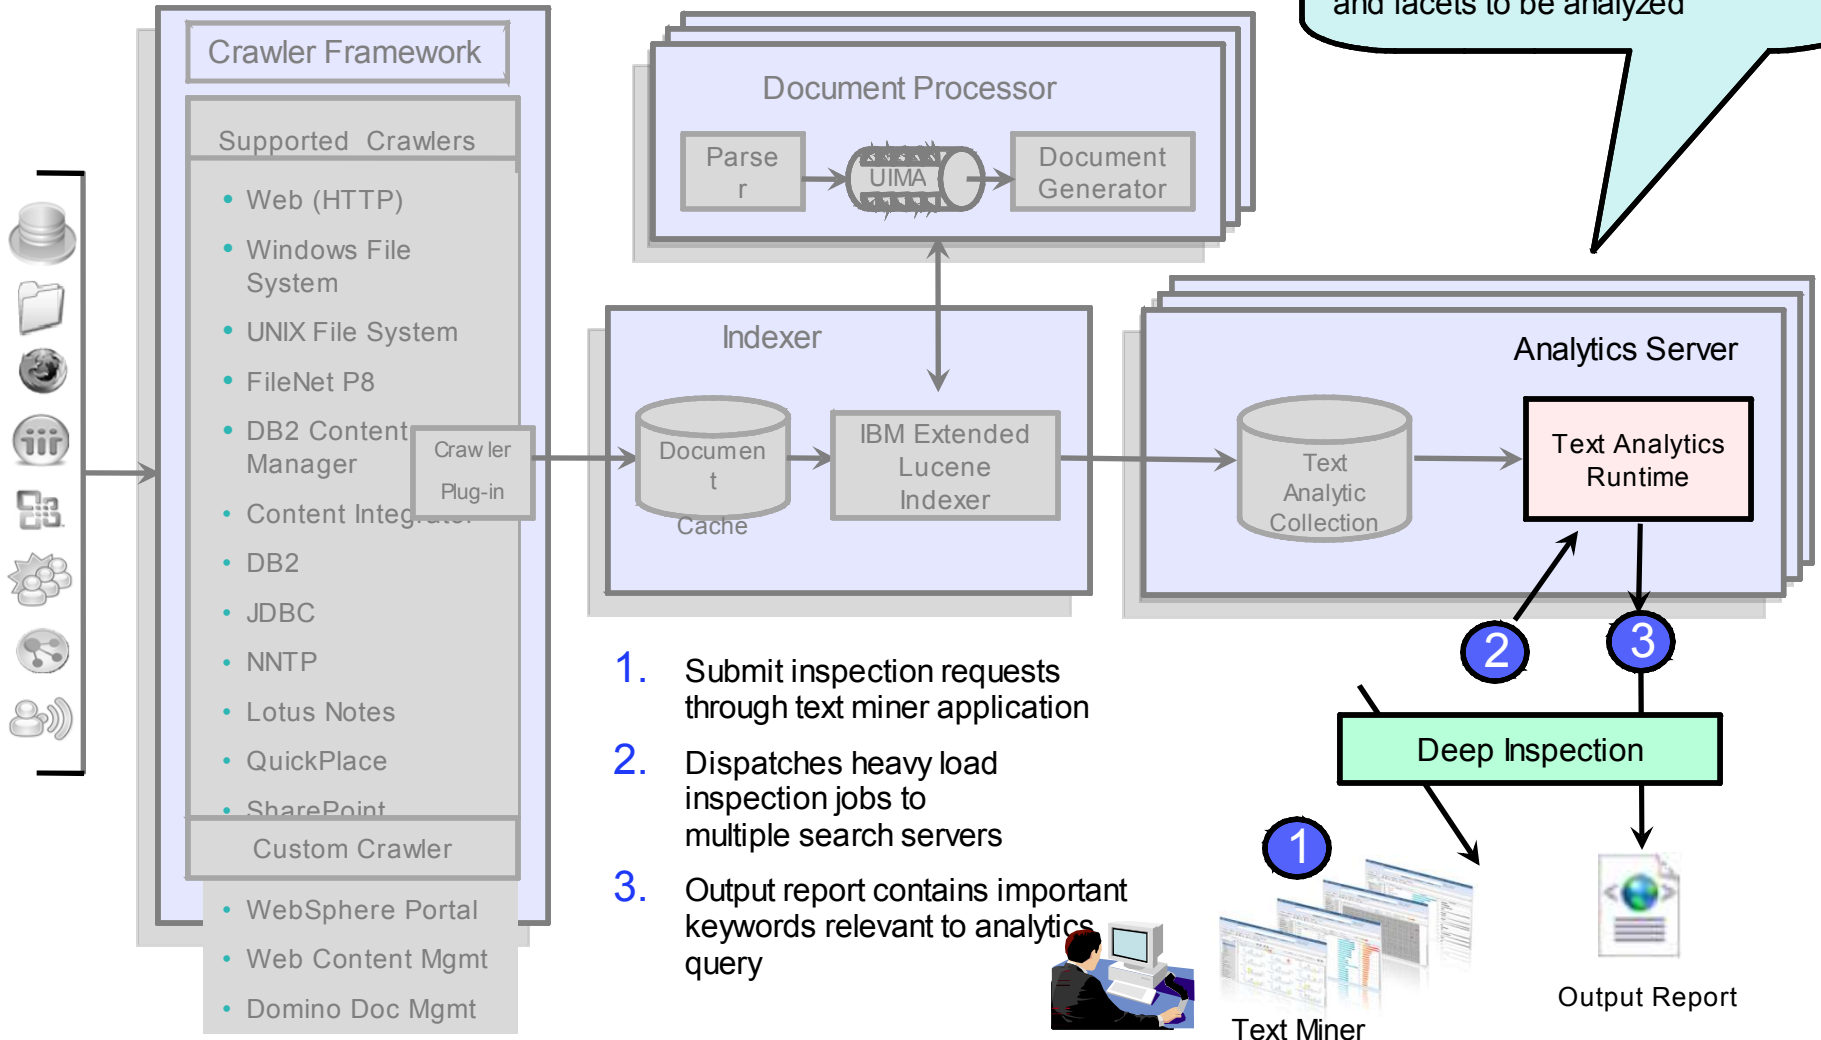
and facets to be analyzed

Crawler Framework

Supported Crawlers

• Web (HTTP)
• Windows File System
• UNIX File System
• FileNet P8
• DB2 Content Manager
• Content Integrator
• DB2
• JDBC
• NNTP
• Lotus Notes
• QuickPlace
• SharePoint

Craw ler Plug-in

Custom Crawler

• WebSphere Portal
• Web Content Mgmt
• Domino Doc Mgmt

Document Processor

Parse r

UIMA

Document Generator

Indexer

Documen t Cache

IBM Extended Lucene Indexer

Analytics Server

Text Analytic Collection

Text Analytics Runtime

1. Submit inspection requests through text miner application

2. Dispatches heavy load inspection jobs to multiple search servers

3. Output report contains important keywords relevant to analytics query

2

3

Deep Inspection

1

Text Miner

Output Report